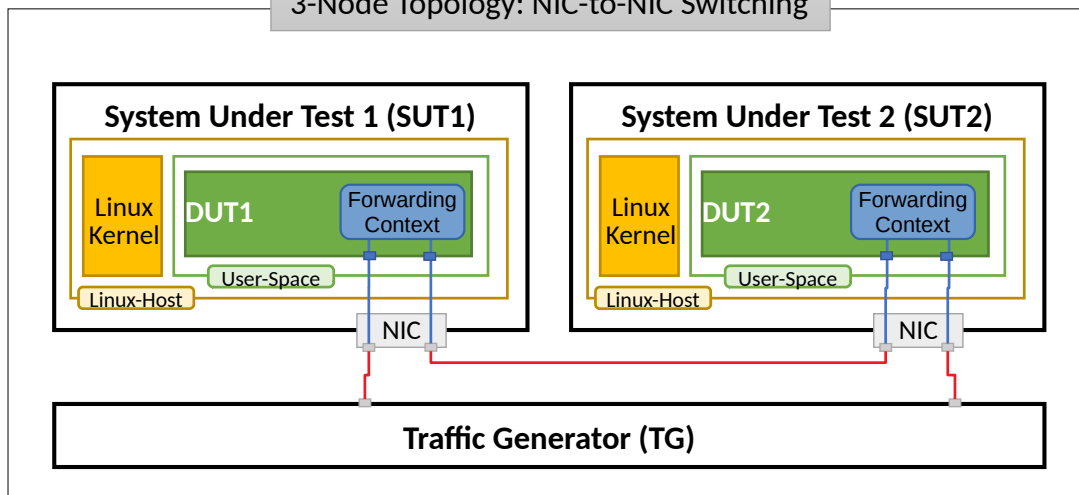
3-Node Topology: NIC-to-NIC Switching

System Under Test 1 (SUT1)

Linux Kernel

DUT1

Forwarding Context

User-Space

Linux-Host

NIC

System Under Test 2 (SUT2)

Linux Kernel

DUT2

Forwarding Context

User-Space

Linux-Host

NIC

Traffic Generator (TG)